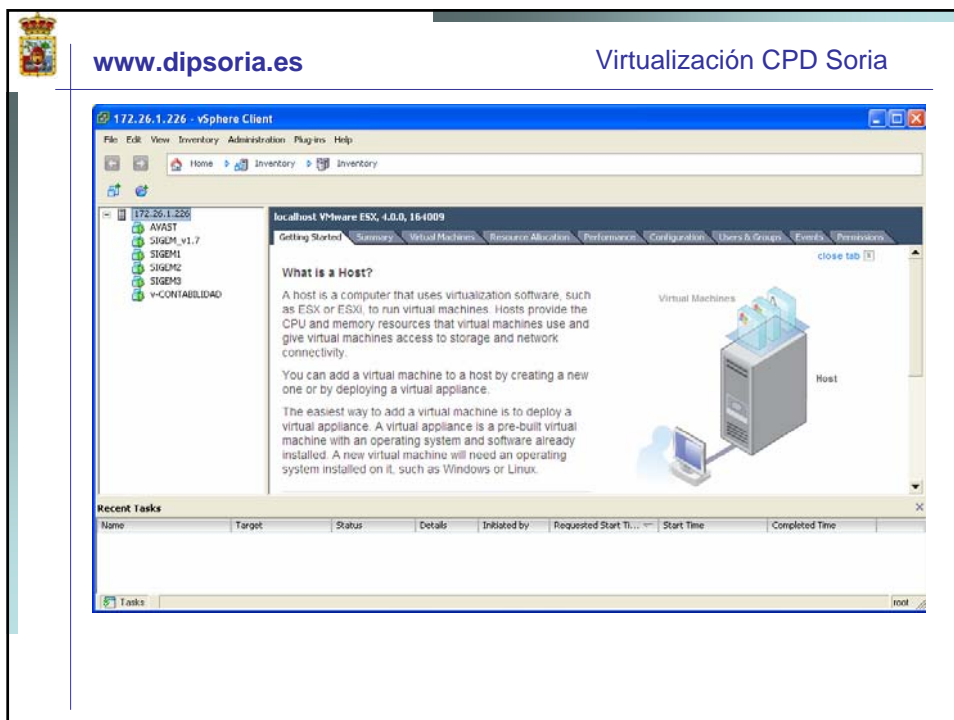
www.dipsoria.es

Virtualización CPD Soria

172.26.1.226 - vSphere Client

File Edit View Inventory Administration Plug-ins Help

Home Inventory Inventory

172.26.1.226
AVAST
SIGEM_v1.7
SIGEM1
SIGEM2
SIGEM3
v-CONTABILIDAD

localhost VMware ESX, 4.0.0, 164009

Getting Started Summary Virtual Machines Resource Allocation Performance Configuration Users & Groups Events Permissions

close tab

What is a Host?

A host is a computer that uses virtualization software, such as ESX or ESXi, to run virtual machines. Hosts provide the CPU and memory resources that virtual machines use and give virtual machines access to storage and network connectivity.

You can add a virtual machine to a host by creating a new one or by deploying a virtual appliance.

The easiest way to add a virtual machine is to deploy a virtual appliance. A virtual appliance is a pre-built virtual machine with an operating system and software already installed. A new virtual machine will need an operating system installed on it, such as Windows or Linux.

Virtual Machines

Host

Recent Tasks

| Name | Target | Status | Details | Initiated by | Requested Start Ti... | Start Time | Completed Time |
|---|---|---|---|---|---|---|---|

Tasks

root